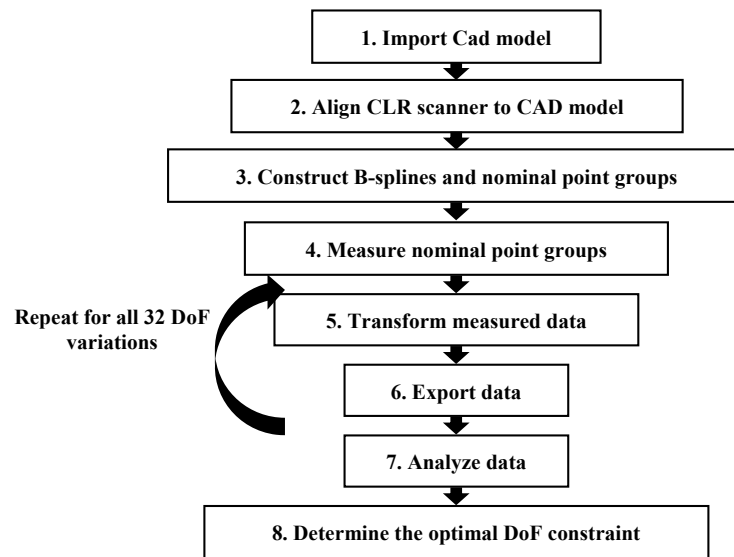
1. Import Cad model

2. Align CLR scanner to CAD model

3. Construct B-splines and nominal point groups

4. Measure nominal point groups

Repeat for all 32 DoF variations

5. Transform measured data

6. Export data

7. Analyze data

8. Determine the optimal DoF constraint